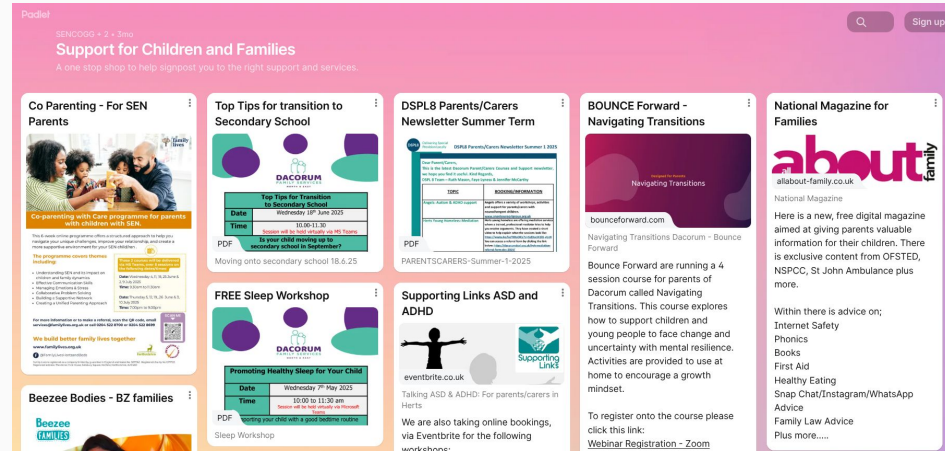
Padlet

Sign up

SENCOGG • 2 • 3mo

Support for Children and Families

A one stop shop to help signpost you to the right support and services.

Co Parenting - For SEN Parents

Family lives

Co-parenting with Care programme for parents with children with SEN.

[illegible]

We build better family lives together

Beezee Bodies - BZ families

Beezee FAMILIES

Top Tips for transition to Secondary School

DACORUM FAMILY SERVICES

| Top Tips for Transition to Secondary School | |
|---|---|
| Date | Wednesday 18th June 2025 |
| Time | 10.00-11.30 |
| | Session will be held virtually via MS Teams |
| Is your child moving up to secondary school in September? | |

PDF

Moving onto secondary school 18.6.25

FREE Sleep Workshop

DACORUM FAMILY SERVICES

| Promoting Healthy Sleep for Your Child | |
|---|---|
| Date | Wednesday 7th May 2025 |
| Time | 10:00 to 11:30 am |
| | Session will be held virtually via Microsoft Teams |
| Supporting your child with a good bedtime routine | |

PDF

Sleep Workshop

DSPL8 Parents/Carers Newsletter Summer Term

DSPL8 Parents/Carers Courses and Support newsletter Summer 1 2025

| TOPIC | BOOKING/INFORMATION |
|---|---|

PDF

PARENTSCARERS-Summer-1-2025

Supporting Links ASD and ADHD

Supporting Links

eventbrite.co.uk

Talking ASD & ADHD: For parents/carers in Herts

We are also taking online bookings, via Eventbrite for the following workshops:

BOUNCE Forward - Navigating Transitions

Navigating Transitions

bounceforward.com

Navigating Transitions Dacorum - Bounce Forward

Bounce Forward are running a 4 session course for parents of Dacorum called Navigating Transitions. This course explores how to support children and young people to face change and uncertainty with mental resilience. Activities are provided to use at home to encourage a growth mindset.

To register onto the course please click this link:
Webinar Registration - Zoom

National Magazine for Families

all about family

allabout-family.co.uk

National Magazine

Here is a new, free digital magazine aimed at giving parents valuable information for their children. There is exclusive content from OFSTED, NSPCC, St John Ambulance plus more.

Within there is advice on;
Internet Safety
Phonics
Books
First Aid
Healthy Eating
Snap Chat/Instagram/WhatsApp Advice
Family Law Advice
Plus more.....